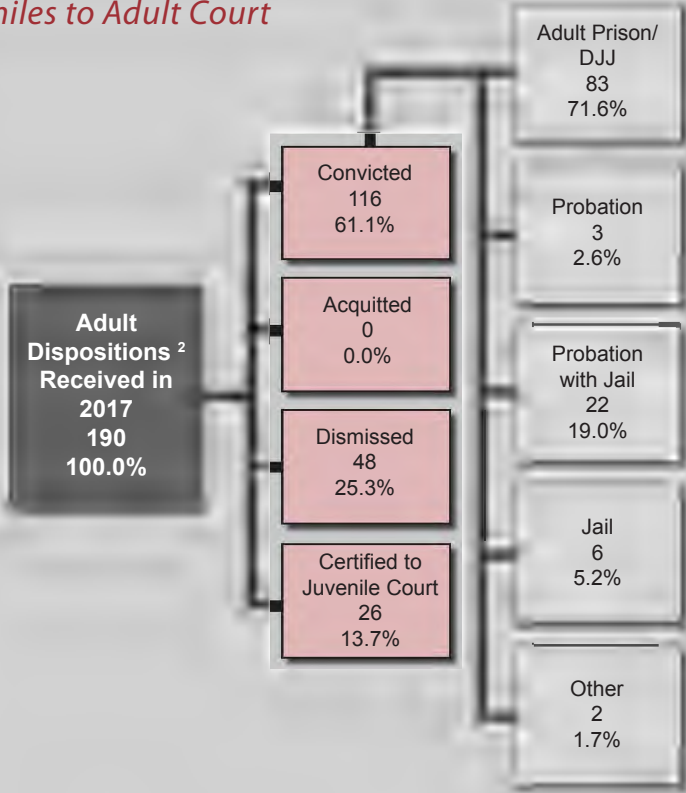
niles to Adult Court

Adult Dispositions ² Received in 2017 190 100.0%

Convicted 116 61.1%

Acquitted 0 0.0%

Dismissed 48 25.3%

Certified to Juvenile Court 26 13.7%

Adult Prison/ DJJ 83 71.6%

Probation 3 2.6%

Probation with Jail 22 19.0%

Jail 6 5.2%

Other 2 1.7%